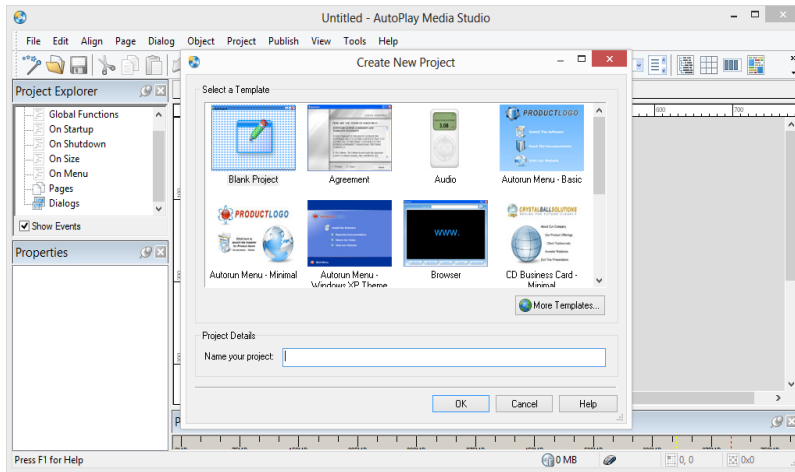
Untitled - AutoPlay Media Studio

File Edit Align Page Dialog Object Project Publish View Tools Help

Project Explorer

Global Functions
On Startup
On Shutdown
On Size
On Menu
Pages
Dialogs

Show Events

Properties

Create New Project

Select a Template

Blank Project
Agreement
Audio
Autorun Menu - Basic
Autorun Menu - Minimal
Autorun Menu - Windows XP Theme
Browser
CD Business Card - Minimal

More Templates...

Project Details

Name your project:

OK Cancel Help

Press F1 for Help

0 MB

0, 0

0x0